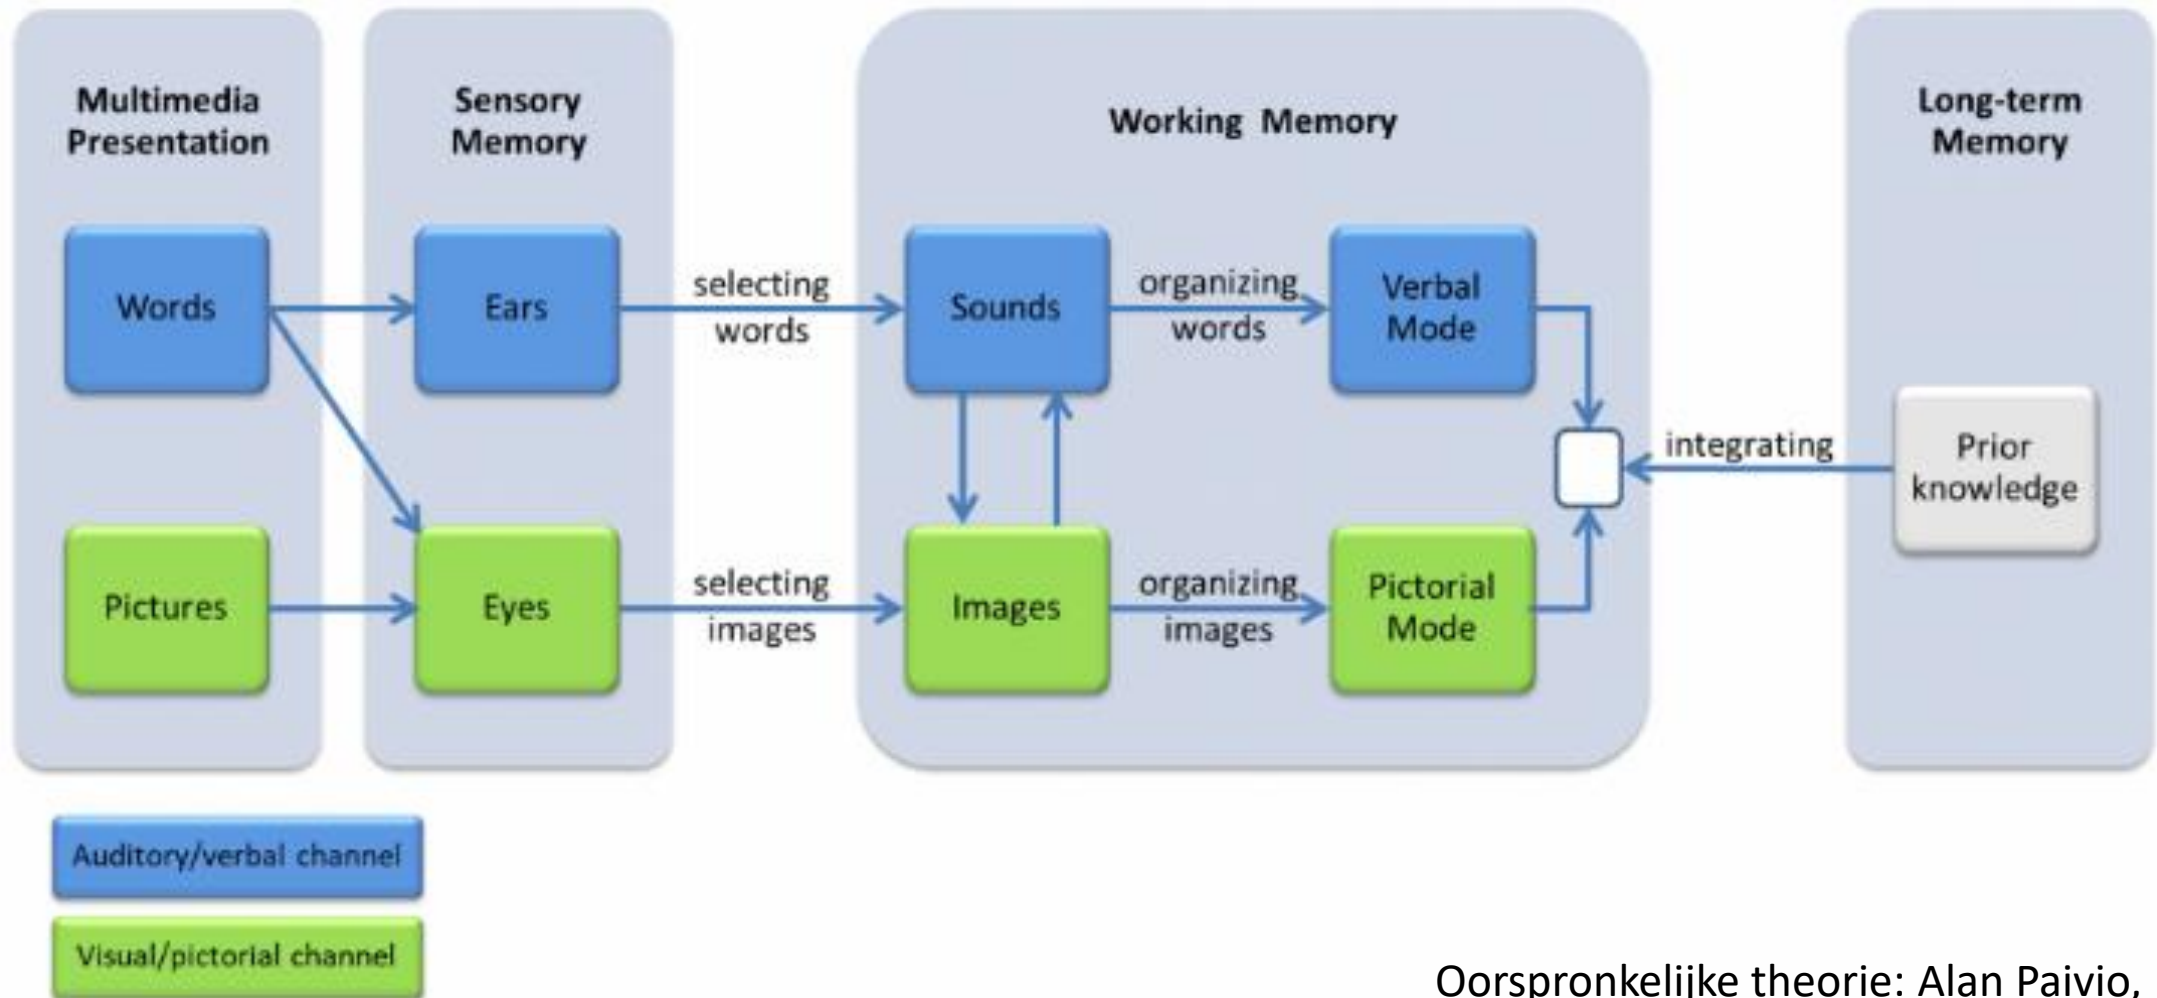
Multimedia Presentation

Sensory Memory

Working Memory

Long-term Memory

Words

Ears

selecting words

Sounds

organizing words

Verbal Mode

integrating

Prior knowledge

Pictures

Eyes

selecting images

Images

organizing images

Pictorial Mode

Auditory/verbal channel

Visual/pictorial channel

Oorspronkelijke theorie: Alan Paivio,